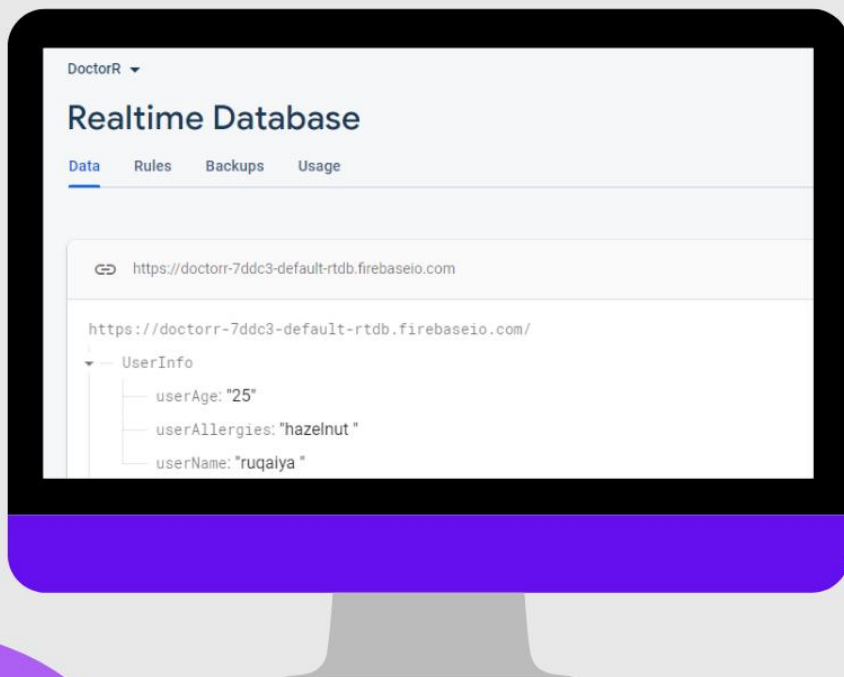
DoctorR

Realtime Database

Data Rules Backups Usage

https://doctorr-7ddc3-default-rtdb.firebaseio.com

https://doctorr-7ddc3-default-rtdb.firebaseio.com/

UserInfo

userAge: "25"

userAllergies: "hazelnut "

userName: "ruqaiya "